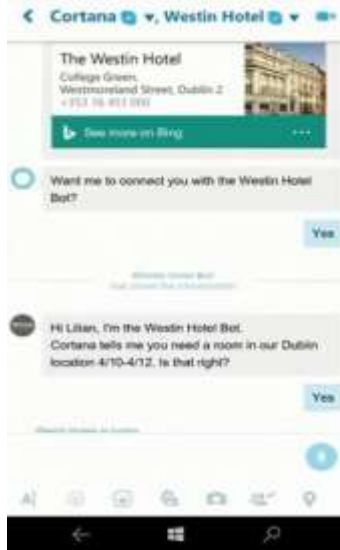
Cortana, Westin Hotel

The Westin Hotel
College Green, Westmoreland Street, Dublin 2
+353 16 451 000

See more on Bing

Want me to connect you with the Westin Hotel Bot?

Yes

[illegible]
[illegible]

Hi Lilian, I'm the Westin Hotel Bot.
Cortana tells me you need a room in our Dublin location 4/10-4/12. Is that right?

Yes

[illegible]